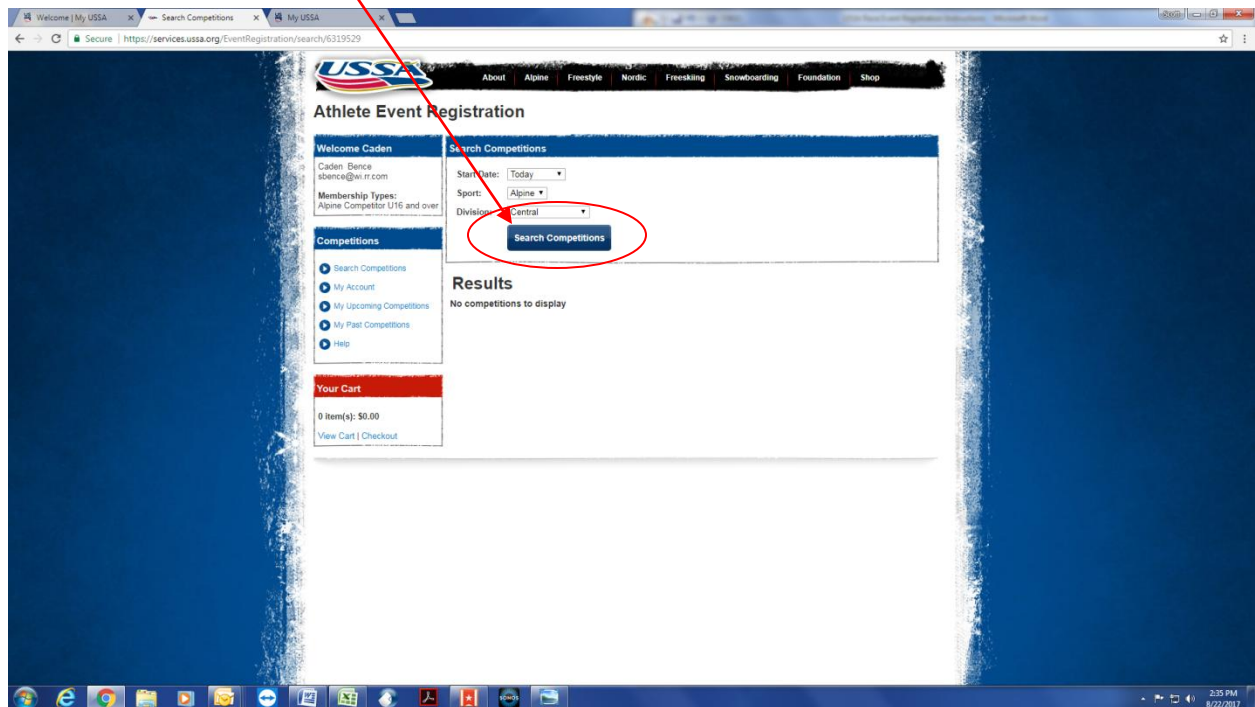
Welcome | My USSA × Search Competitions × My USSA ×

Secure | https://services.ussa.org/EventRegistration/search/6319529

USSA

About | Alpine | Freestyle | Nordic | Freeskiing | Snowboarding | Foundation | Shop

Athlete Event Registration

Welcome Caden

Caden Bence
sbence@wi.rr.com

Membership Types:
Alpine Competitor U16 and over

Competitions

Search Competitions
My Account
My Upcoming Competitions
My Past Competitions
Help

Your Cart

0 item(s): $0.00

View Cart | Checkout

Search Competitions

Start Date: Today

Sport: Alpine

Division: Central

Search Competitions

Results

No competitions to display

2:35 PM
8/22/2017